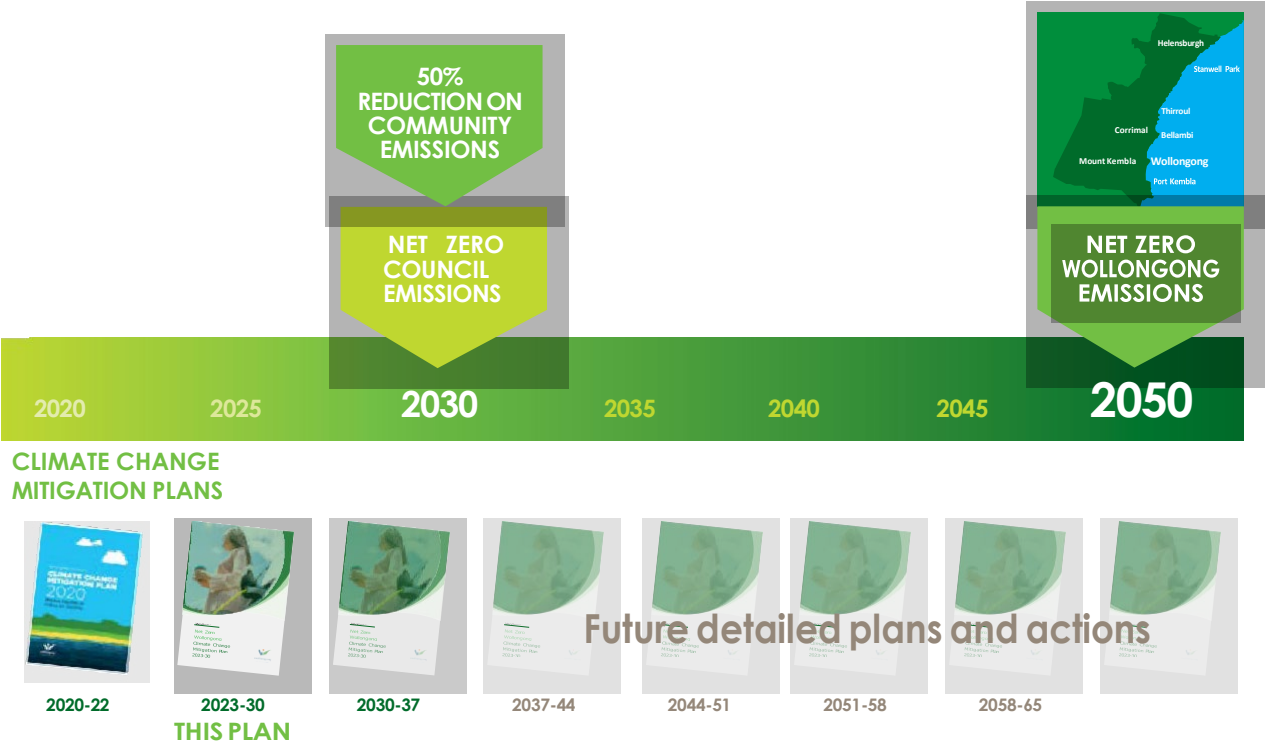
50% REDUCTION ON COMMUNITY EMISSIONS

NET ZERO COUNCIL EMISSIONS

Helensburgh
Stanwell Park
Thirroul
Corrimal
Bellambi
Mount Kembla
Wollongong
Port Kembla

NET ZERO WOLLONGONG EMISSIONS

2020
2025
2030
2035
2040
2045
2050

CLIMATE CHANGE MITIGATION PLANS

CLIMATE CHANGE MITIGATION PLAN 2020

Net Zero Wollongong Climate Change Mitigation Plan 2023-30

Net Zero Wollongong Climate Change Mitigation Plan 2030-37

Future detailed plans and actions

2020-22
2023-30
THIS PLAN
2030-37
2037-44
2044-51
2051-58
2058-65